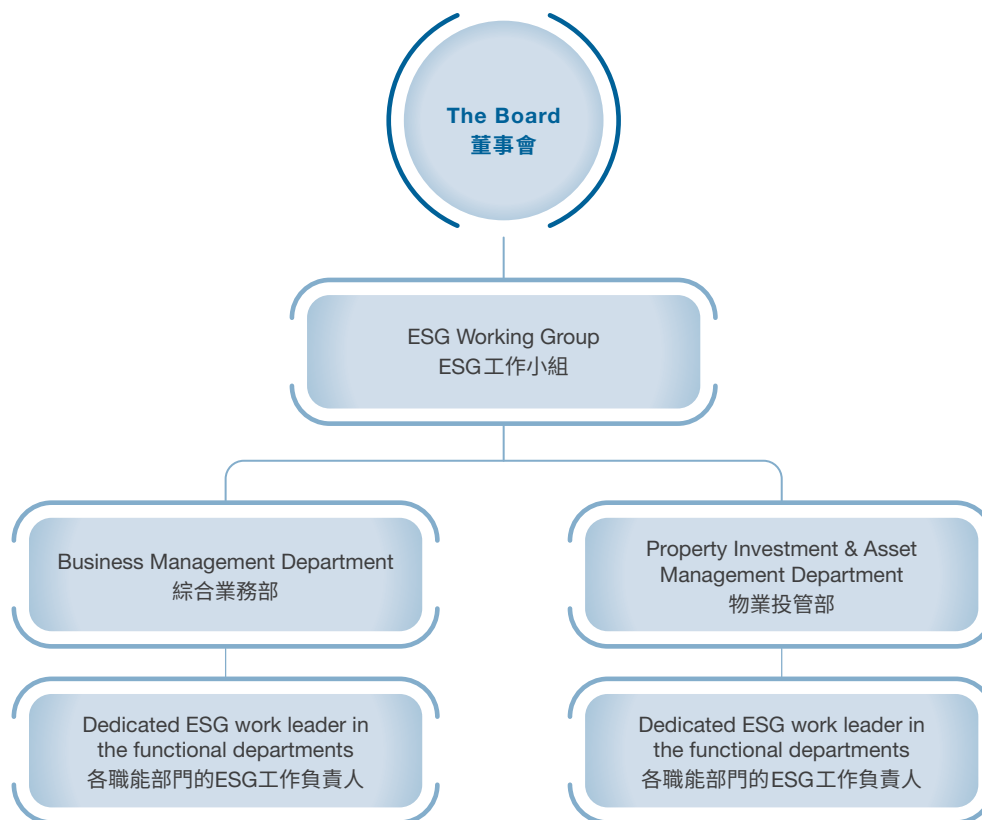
The Board
董事會

ESG Working Group
ESG工作小組

Business Management Department
綜合業務部

Property Investment & Asset Management Department
物業投管部

Dedicated ESG work leader in the functional departments
各職能部門的ESG工作負責人

Dedicated ESG work leader in the functional departments
各職能部門的ESG工作負責人